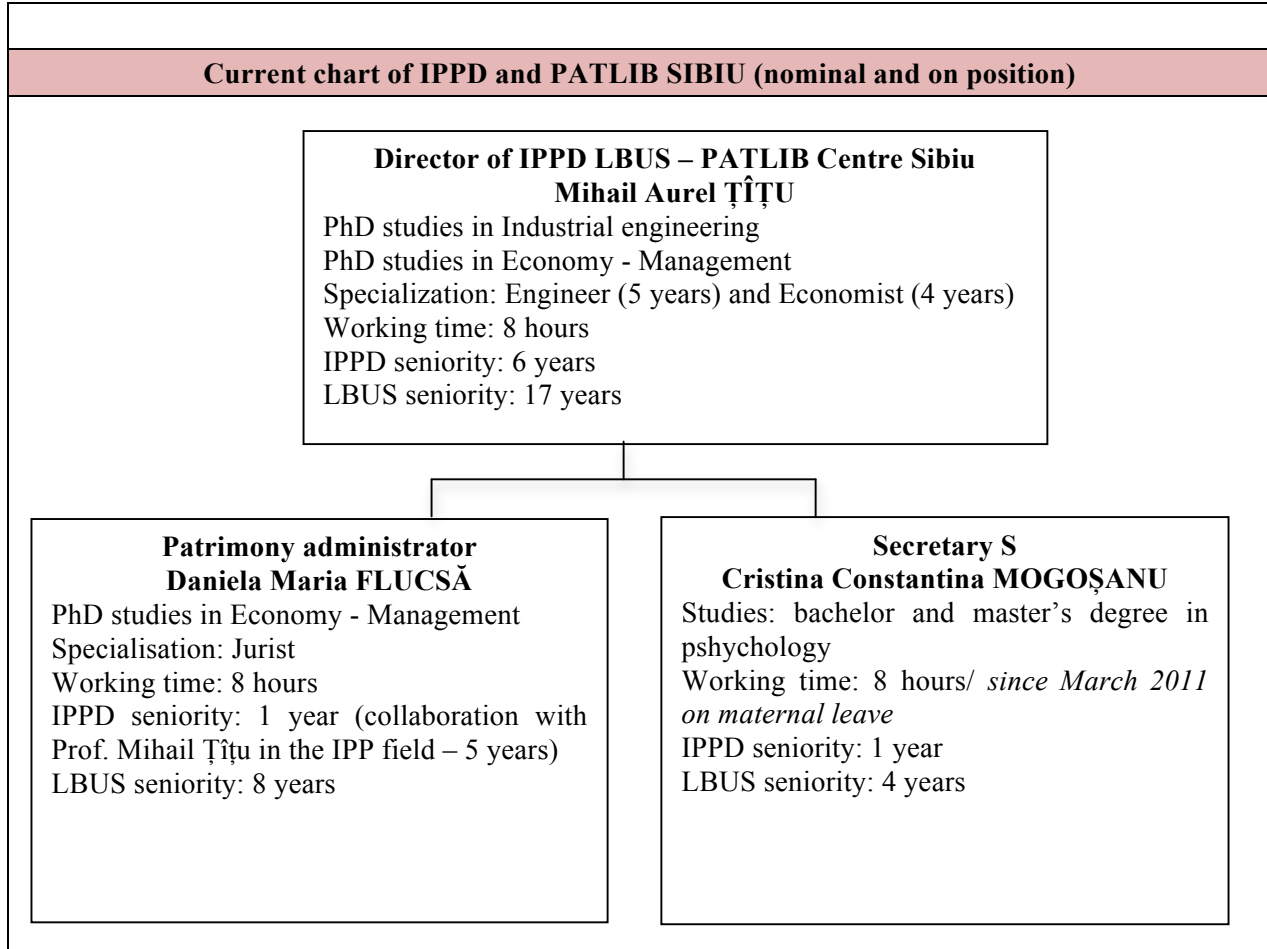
Current chart of IPPD and PATLIB SIBIU (nominal and on position)

Director of IPPD LBUS – PATLIB Centre Sibiu
Mihail Aurel ȚÎȚU
PhD studies in Industrial engineering
PhD studies in Economy - Management
Specialization: Engineer (5 years) and Economist (4 years)
Working time: 8 hours
IPPD seniority: 6 years
LBUS seniority: 17 years

Patrimony administrator
Daniela Maria FLUCSĂ
PhD studies in Economy - Management
Specialisation: Jurist
Working time: 8 hours
IPPD seniority: 1 year (collaboration with Prof. Mihail Țîțu in the IPP field – 5 years)
LBUS seniority: 8 years

Secretary S
Cristina Constantina MOGOȘANU
Studies: bachelor and master's degree in pshychology
Working time: 8 hours/ since March 2011 on maternal leave
IPPD seniority: 1 year
LBUS seniority: 4 years